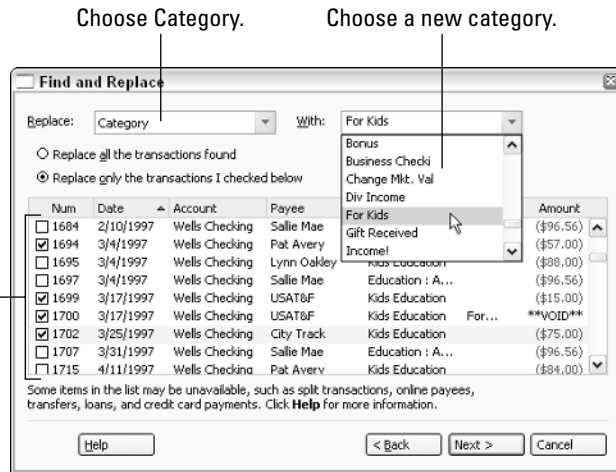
Choose Category.

Choose a new category.

Find and Replace

Replace: Category

With: For Kids

Bonus
Business Checki
Change Mkt. Val
Div Income
For Kids
Gift Received
Income!

○ Replace all the transactions found

◉ Replace only the transactions I checked below

| | Num | Date | Account | Payee | | | Amount |
|---|---|---|---|---|---|---|---|
| ☐ | 1684 | 2/10/1997 | Wells Checking | Sallie Mae | | | (\$96.56) |
| ☑ | 1694 | 3/4/1997 | Wells Checking | Pat Avery | | | (\$57.00) |
| ☐ | 1695 | 3/4/1997 | Wells Checking | Lynn Oakley | Kids Education | | (\$88.00) |
| ☐ | 1697 | 3/4/1997 | Wells Checking | Sallie Mae | Education : A... | | (\$96.56) |
| ☑ | 1699 | 3/17/1997 | Wells Checking | USAT&F | Kids Education | | (\$15.00) |
| ☑ | 1700 | 3/17/1997 | Wells Checking | USAT&F | Kids Education | For... | **VOID** |
| ☑ | 1702 | 3/25/1997 | Wells Checking | City Track | Kids Education | | (\$75.00) |
| ☐ | 1707 | 3/31/1997 | Wells Checking | Sallie Mae | Education : A... | | (\$96.56) |
| ☐ | 1715 | 4/11/1997 | Wells Checking | Pat Avery | Kids Education | | (\$84.00) |

Some items in the list may be unavailable, such as split transactions, online payees, transfers, loans, and credit card payments. Click **Help** for more information.

Help

< Back

Next >

Cancel